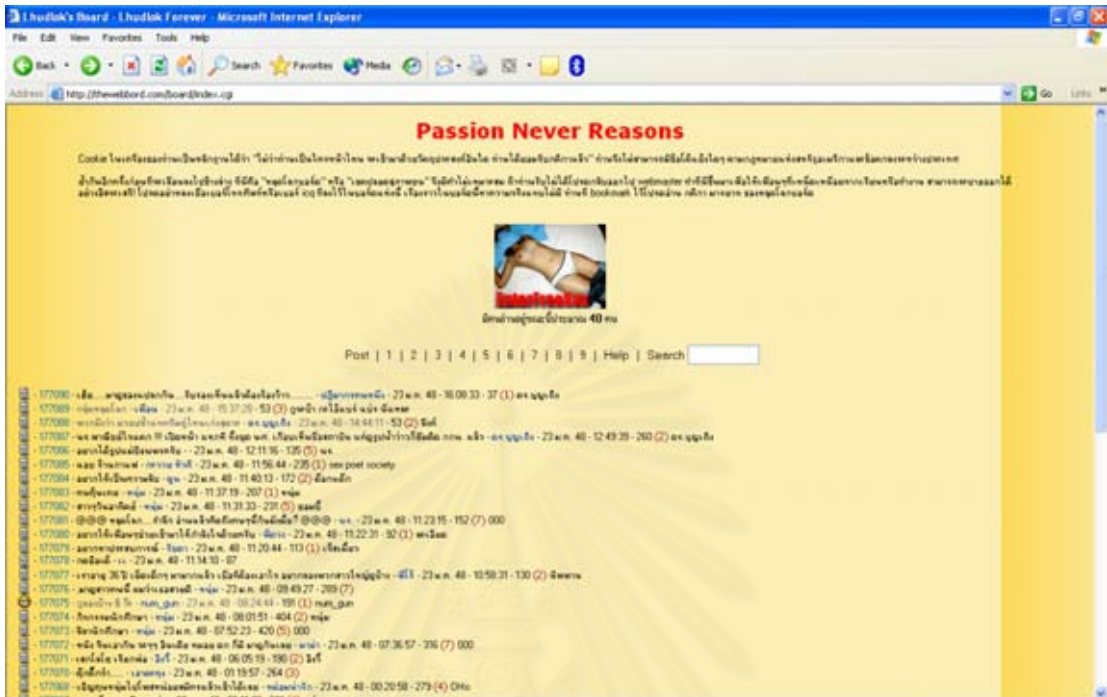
Lhudlok's Board - Lhudlok Forever - Microsoft Internet Explorer

File Edit View Favorites Tools Help

Back Search Favorites Media

Address http://thewebboard.com/board/index.cgi

Go Links

Passion Never Reasons

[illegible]

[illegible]

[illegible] 40 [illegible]

Post | 1 | 2 | 3 | 4 | 5 | 6 | 7 | 8 | 9 | Help | Search

177090 - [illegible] - 23 พ.ค. 48 - 16:08:33 - 37 (1) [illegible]
177089 - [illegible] - 23 พ.ค. 48 - 15:37:25 - 53 (3) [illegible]
177088 - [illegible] - 23 พ.ค. 48 - 14:44:11 - 53 (2) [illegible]
177087 - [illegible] - 23 พ.ค. 48 - 12:49:39 - 260 (2) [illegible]
177086 - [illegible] - 23 พ.ค. 48 - 12:11:16 - 135 (5) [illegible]
177085 - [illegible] - 23 พ.ค. 48 - 11:56:44 - 235 (1) sex poet society
177084 - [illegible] - 23 พ.ค. 48 - 11:40:13 - 172 (2) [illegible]
177083 - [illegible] - 23 พ.ค. 48 - 11:37:19 - 207 (1) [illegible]
177082 - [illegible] - 23 พ.ค. 48 - 11:31:33 - 231 (5) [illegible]
177081 - @@@ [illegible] @@@ - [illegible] - 23 พ.ค. 48 - 11:23:15 - 152 (7) 000
177080 - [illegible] - 23 พ.ค. 48 - 11:22:31 - 92 (1) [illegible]
177079 - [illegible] - 23 พ.ค. 48 - 11:20:44 - 113 (1) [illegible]
177078 - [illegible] - 23 พ.ค. 48 - 11:14:10 - 87
177077 - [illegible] - 23 พ.ค. 48 - 10:59:31 - 130 (2) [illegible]
177076 - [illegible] - 23 พ.ค. 48 - 09:49:27 - 289 (7)
177075 - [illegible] - num_gun - 23 พ.ค. 48 - 09:24:44 - 191 (1) num_gun
177074 - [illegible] - 23 พ.ค. 48 - 08:01:51 - 404 (2) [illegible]
177073 - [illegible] - 23 พ.ค. 48 - 07:52:23 - 420 (5) 000
177072 - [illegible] - 23 พ.ค. 48 - 07:36:57 - 316 (7) 000
177071 - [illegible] - 23 พ.ค. 48 - 06:05:19 - 190 (2) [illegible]
177070 - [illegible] - 23 พ.ค. 48 - 01:19:57 - 264 (3)
177069 - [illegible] - 23 พ.ค. 48 - 00:20:58 - 279 (4) OHo